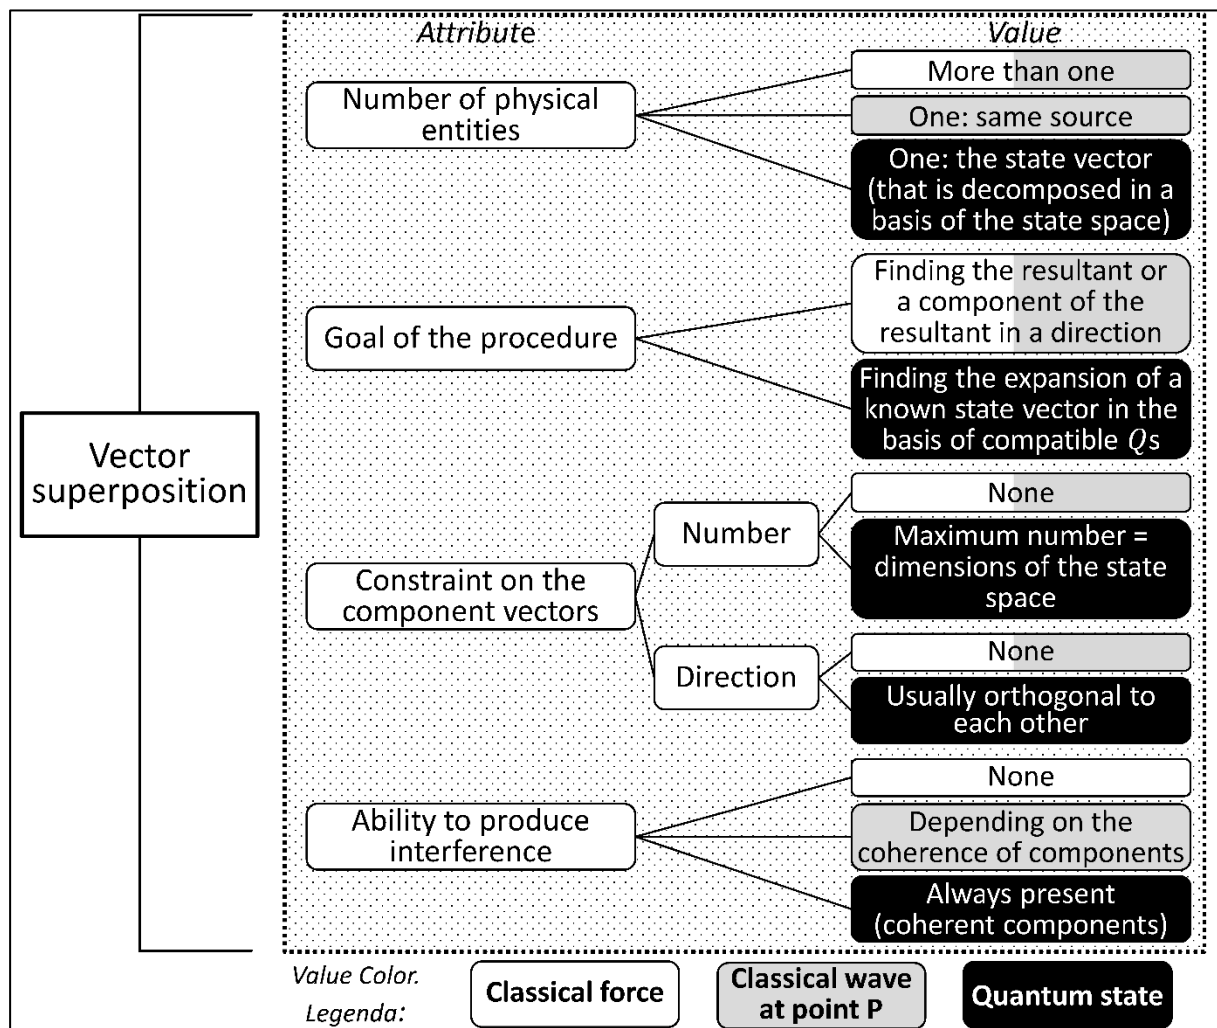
Vector superposition

Attribute

Value

Number of physical entities

More than one

One: same source

One: the state vector (that is decomposed in a basis of the state space)

Goal of the procedure

Finding the resultant or a component of the resultant in a direction

Finding the expansion of a known state vector in the basis of compatible $Q$s

Constraint on the component vectors

Number

None

Maximum number = dimensions of the state space

Direction

None

Usually orthogonal to each other

Ability to produce interference

None

Depending on the coherence of components

Always present (coherent components)

Value Color. Legenda:

Classical force

Classical wave at point P

Quantum state